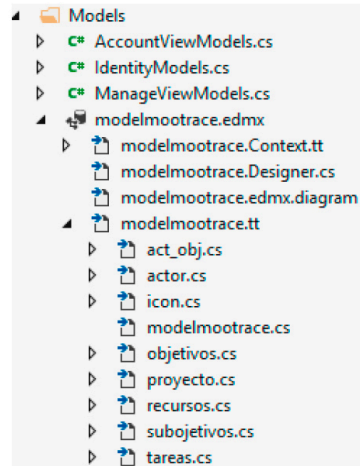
Models
C# AccountViewModels.cs
C# IdentityModels.cs
C# ManageViewModels.cs
modelmootrace.edmx
modelmootrace.Context.tt
modelmootrace.Designer.cs
modelmootrace.edmx.diagram
modelmootrace.tt
act_obj.cs
actor.cs
icon.cs
modelmootrace.cs
objetivos.cs
proyecto.cs
recursos.cs
subojetivos.cs
tareas.cs